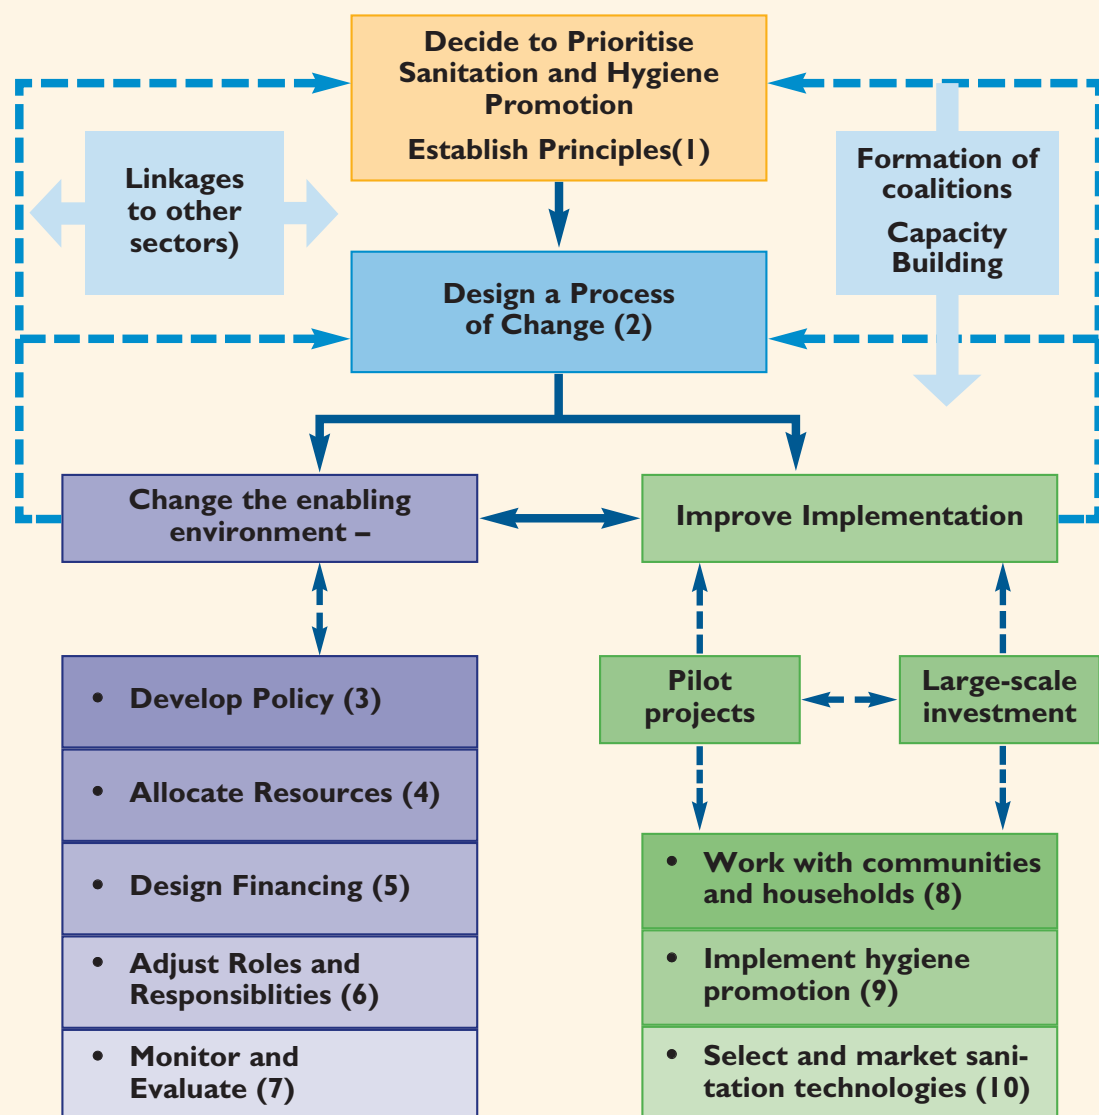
Decide to Prioritise Sanitation and Hygiene Promotion

Establish Principles(1)

Linkages to other sectors)

Formation of coalitions

Capacity Building

Design a Process of Change (2)

Change the enabling environment –

Improve Implementation

- Develop Policy (3)
- Allocate Resources (4)
- Design Financing (5)
- Adjust Roles and Responsiblities (6)
- Monitor and Evaluate (7)

Pilot projects

Large-scale investment

- Work with communities and households (8)
- Implement hygiene promotion (9)
- Select and market sanitation technologies (10)